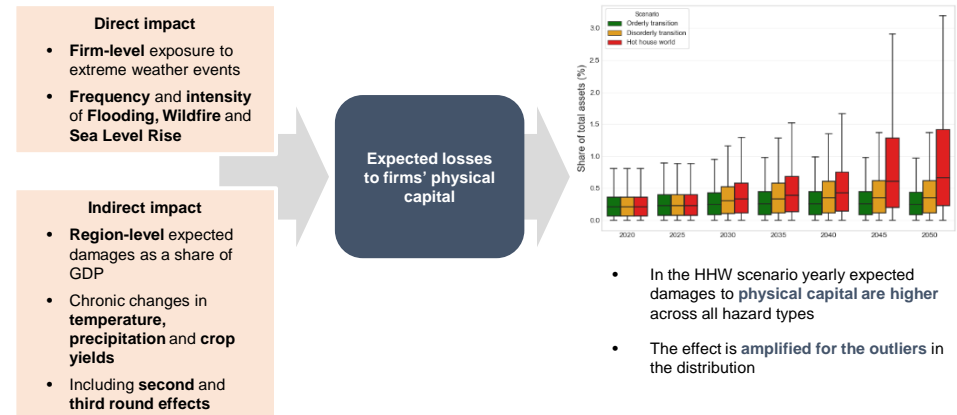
Direct impact

- Firm-level exposure to extreme weather events
- Frequency and intensity of Flooding, Wildfire and Sea Level Rise

Indirect impact

- Region-level expected damages as a share of GDP
- Chronic changes in temperature, precipitation and crop yields
- Including second and third round effects

Expected losses to firms' physical capital

Scenario
Orderly transition
Disorderly transition
Hot house world

Share of total assets (%)

3.0
2.5
2.0
1.5
1.0
0.5
0.0

2020 2025 2030 2035 2040 2045 2050

- In the HHW scenario yearly expected damages to physical capital are higher across all hazard types
- The effect is amplified for the outliers in the distribution